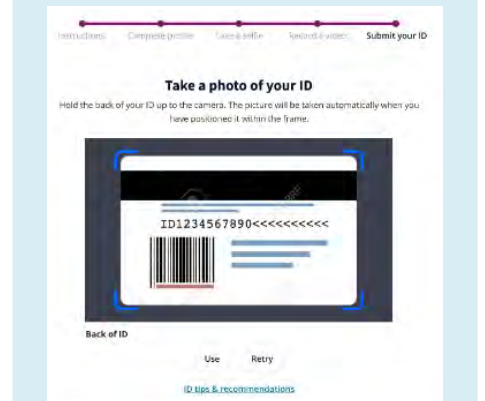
Instructions Complete profile Take a selfie Record a video Submit your ID

Take a photo of your ID

Hold the back of your ID up to the camera. The picture will be taken automatically when you have positioned it within the frame.

ID1234567890<<<<<<<<<<

Back of ID

Use Retry

ID tips & recommendations